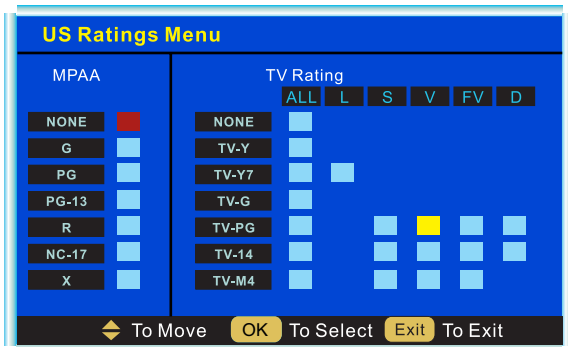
US Ratings Menu

MPAA

| NONE |
|---|
| G |
| PG |
| PG-13 |
| R |
| NC-17 |
| X |

TV Rating

| | ALL | L | S | V | FV | D |
|---|---|---|---|---|---|---|
| NONE | | | | | | |
| TV-Y | | | | | | |
| TV-Y7 | | | | | | |
| TV-G | | | | | | |
| TV-PG | | | | | | |
| TV-14 | | | | | | |
| TV-M4 | | | | | | |

To Move OK To Select Exit To Exit